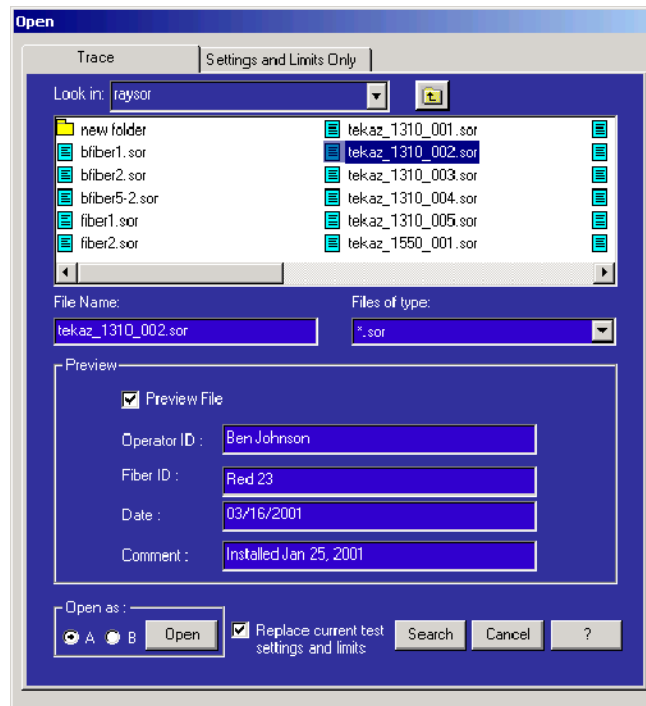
Open

Trace | Settings and Limits Only

Look in: raysor

new folder
bfiber1.sor
bfiber2.sor
bfiber5-2.sor
fiber1.sor
fiber2.sor
tekaz_1310_001.sor
tekaz_1310_002.sor
tekaz_1310_003.sor
tekaz_1310_004.sor
tekaz_1310_005.sor
tekaz_1550_001.sor

File Name:
tekaz_1310_002.sor

Files of type:
*.sor

Preview

Preview File

Operator ID : Ben Johnson

Fiber ID : Red 23

Date : 03/16/2001

Comment : Installed Jan 25, 2001

Open as :
A B Open

Replace current test settings and limits

Search

Cancel

?